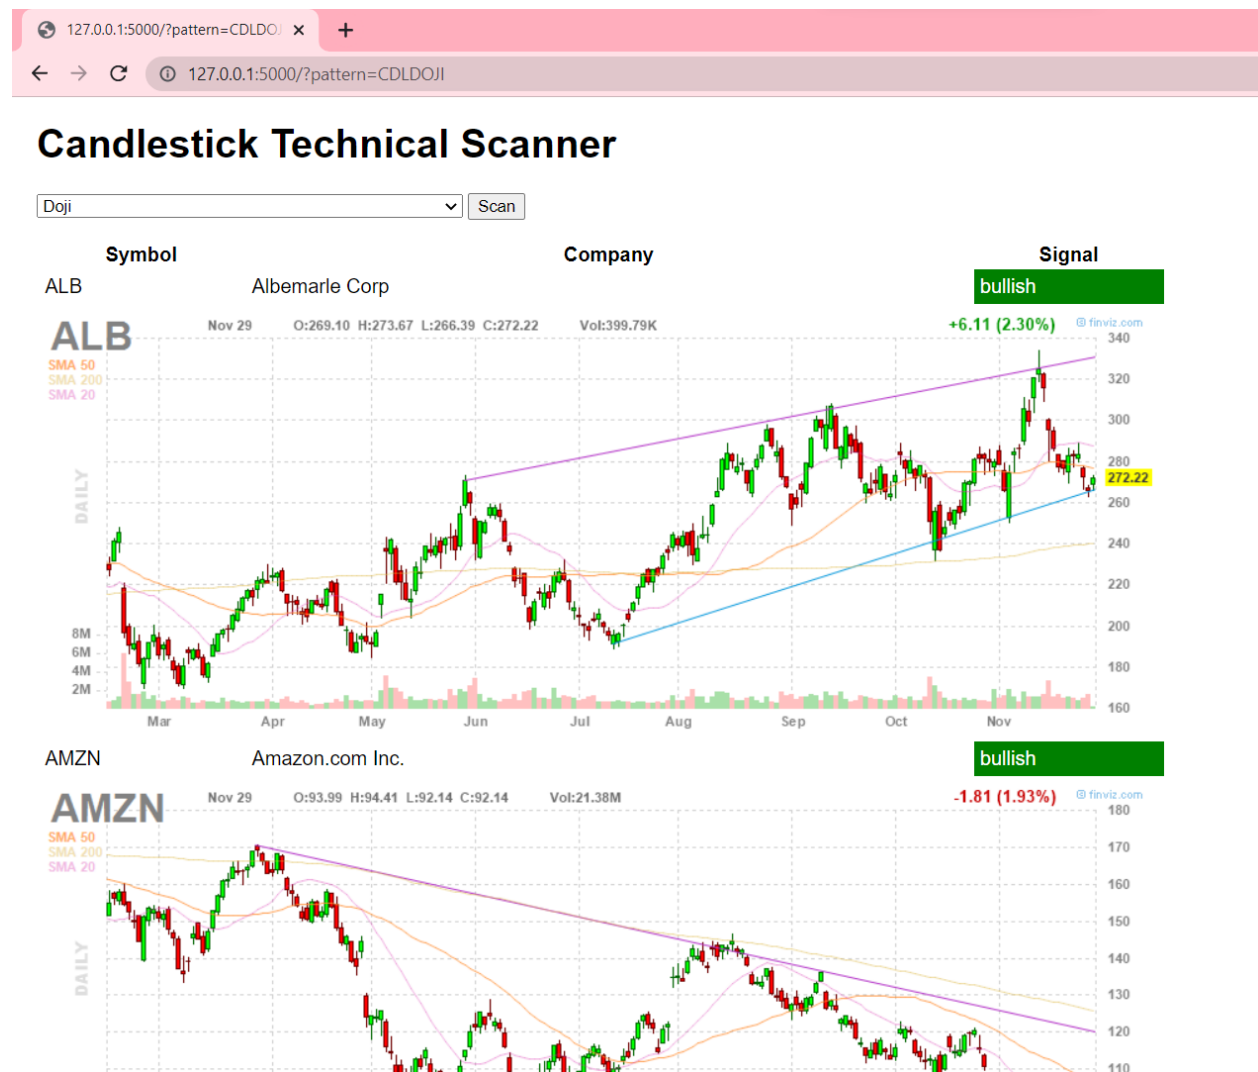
127.0.0.1:5000/?pattern=CDLDOJ ×

+

127.0.0.1:5000/?pattern=CDLDOJI

Candlestick Technical Scanner

Doji

Scan

| Symbol | Company | Signal |
|---|---|---|
| ALB | Albemarle Corp | bullish |

ALB Nov 29 O:269.10 H:273.67 L:266.39 C:272.22 Vol:399.79K +6.11 (2.30%) finviz.com

SMA 50
SMA 200
SMA 20

DAILY

340 320 300 280 272.22 260 240 220 200 180 160

8M 6M 4M 2M

Mar Apr May Jun Jul Aug Sep Oct Nov

| AMZN | Amazon.com Inc. | bullish |
|---|---|---|

AMZN Nov 29 O:93.99 H:94.41 L:92.14 C:92.14 Vol:21.38M -1.81 (1.93%) finviz.com

SMA 50
SMA 200
SMA 20

DAILY

180 170 160 150 140 130 120 110